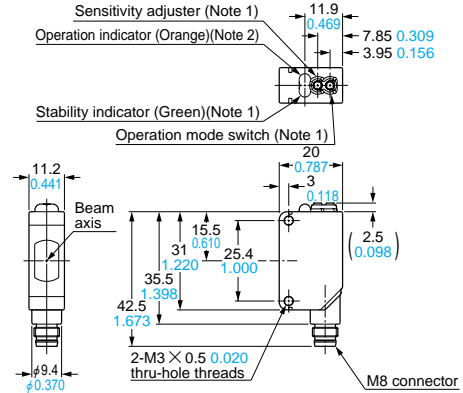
Sensitivity adjuster (Note 1)
Operation indicator (Orange)(Note 2)
11.9
0.469
7.85 0.309
3.95 0.156
Stability indicator (Green)(Note 1)
Operation mode switch (Note 1)
11.2
0.441
Beam axis
20
0.787
3
0.118
15.5
0.610
31
1.220
25.4
1.000
(2.5
0.098)
35.5
1.398
42.5
1.673
$\phi$9.4
$\phi$0.370
2-M3 × 0.5 0.020
thru-hole threads
M8 connector